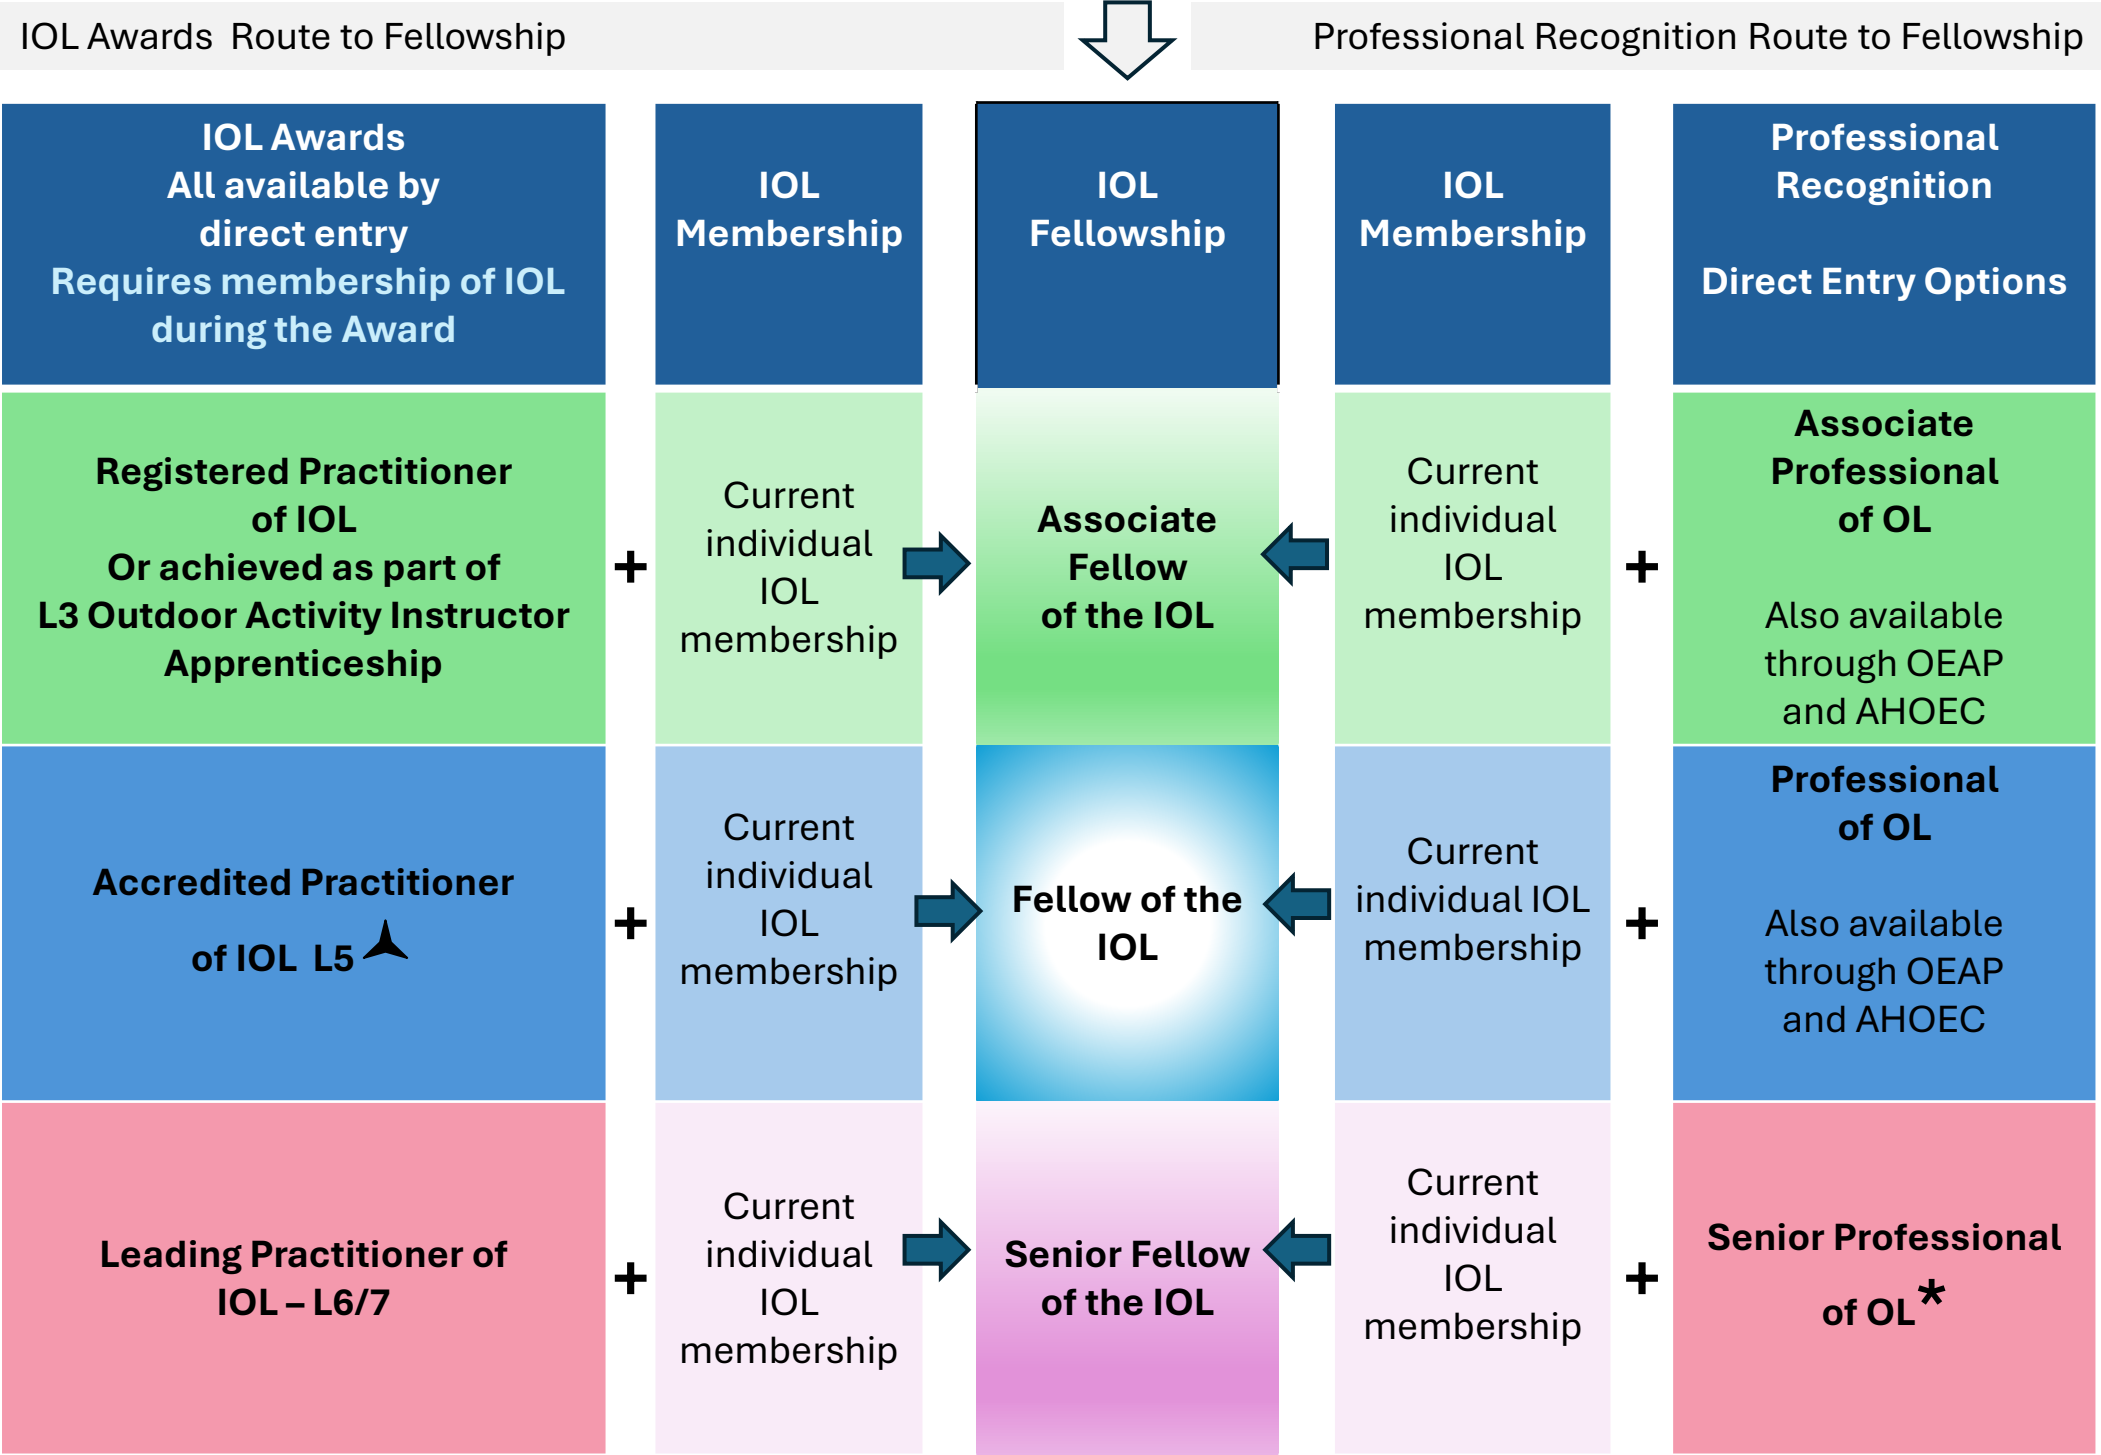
IOL Awards Route to Fellowship

Professional Recognition Route to Fellowship

| IOL Awards All available by direct entry Requires membership of IOL during the Award | | IOL Membership | IOL Fellowship | IOL Membership | | Professional Recognition Direct Entry Options |
|---|---|---|---|---|---|---|
| Registered Practitioner of IOL Or achieved as part of L3 Outdoor Activity Instructor Apprenticeship | + | Current individual IOL membership | Associate Fellow of the IOL | Current individual IOL membership | + | Associate Professional of OL Also available through OEAP and AHOEC |
| Accredited Practitioner of IOL L5 | + | Current individual IOL membership | Fellow of the IOL | Current individual IOL membership | + | Professional of OL Also available through OEAP and AHOEC |
| Leading Practitioner of IOL – L6/7 | + | Current individual IOL membership | Senior Fellow of the IOL | Current individual IOL membership | + | Senior Professional of OL* |